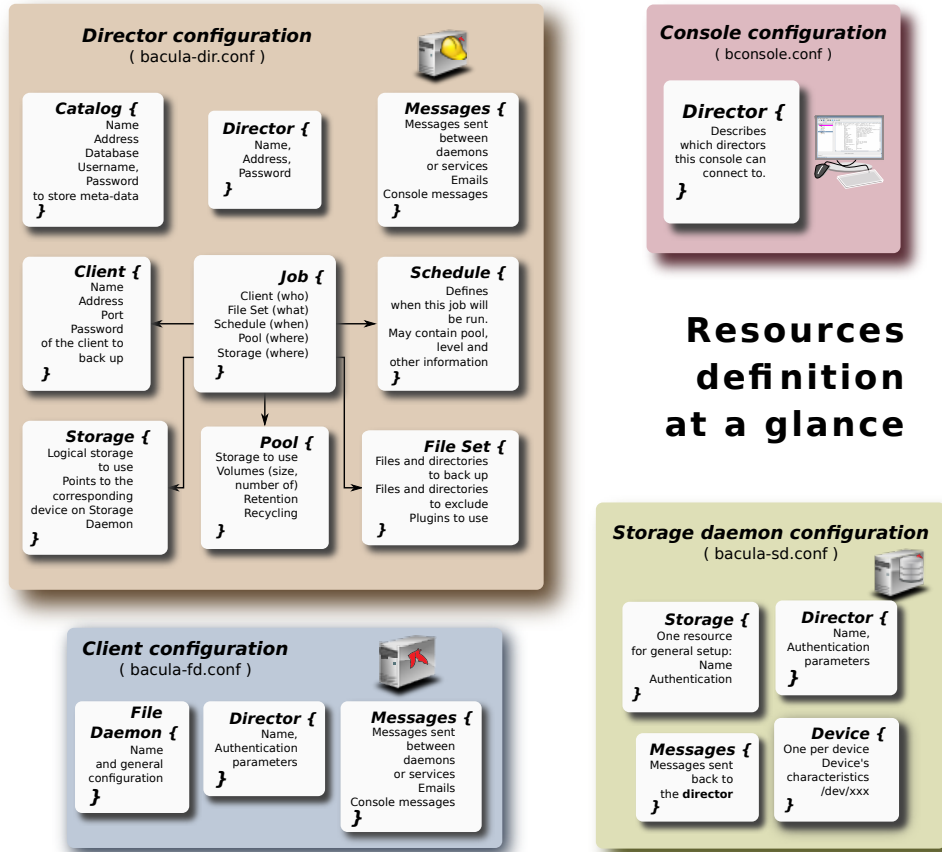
**Director configuration**
( bacula-dir.conf )

**Catalog {**
Name
Address
Database
Username,
Password
to store meta-data
**}**

**Director {**
Name,
Address,
Password
**}**

**Messages {**
Messages sent between daemons or services
Emails
Console messages
**}**

**Client {**
Name
Address
Port
Password
of the client to back up
**}**

**Job {**
Client (who)
File Set (what)
Schedule (when)
Pool (where)
Storage (where)
**}**

**Schedule {**
Defines when this job will be run.
May contain pool, level and other information
**}**

**Storage {**
Logical storage to use
Points to the corresponding device on Storage Daemon
**}**

**Pool {**
Storage to use
Volumes (size, number of)
Retention
Recycling
**}**

**File Set {**
Files and directories to back up
Files and directories to exclude
Plugins to use
**}**

**Console configuration**
( bconsole.conf )

**Director {**
Describes which directors this console can connect to.
**}**

**Resources definition at a glance**

**Client configuration**
( bacula-fd.conf )

**File Daemon {**
Name and general configuration
**}**

**Director {**
Name,
Authentication parameters
**}**

**Messages {**
Messages sent between daemons or services
Emails
Console messages
**}**

**Storage daemon configuration**
( bacula-sd.conf )

**Storage {**
One resource for general setup:
Name
Authentication
**}**

**Director {**
Name,
Authentication parameters
**}**

**Messages {**
Messages sent back to the **director**
**}**

**Device {**
One per device
Device's characteristics
/dev/xxx
**}**